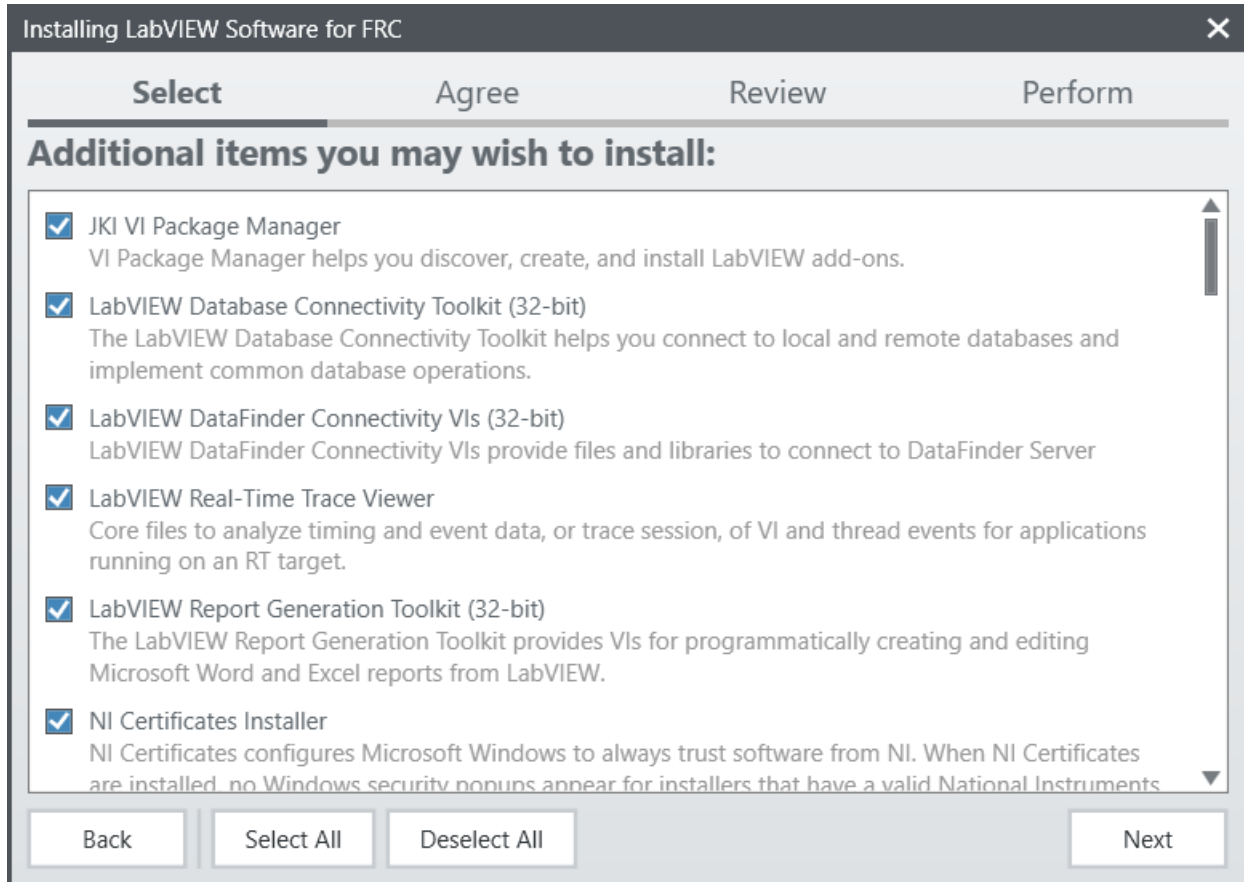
Installing LabVIEW Software for FRC

Select Agree Review Perform

Additional items you may wish to install:

JKI VI Package Manager
VI Package Manager helps you discover, create, and install LabVIEW add-ons.

LabVIEW Database Connectivity Toolkit (32-bit)
The LabVIEW Database Connectivity Toolkit helps you connect to local and remote databases and implement common database operations.

LabVIEW DataFinder Connectivity VIs (32-bit)
LabVIEW DataFinder Connectivity VIs provide files and libraries to connect to DataFinder Server

LabVIEW Real-Time Trace Viewer
Core files to analyze timing and event data, or trace session, of VI and thread events for applications running on an RT target.

LabVIEW Report Generation Toolkit (32-bit)
The LabVIEW Report Generation Toolkit provides VIs for programmatically creating and editing Microsoft Word and Excel reports from LabVIEW.

NI Certificates Installer
NI Certificates configures Microsoft Windows to always trust software from NI. When NI Certificates are installed, no Windows security popups appear for installers that have a valid National Instruments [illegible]

Back Select All Deselect All Next